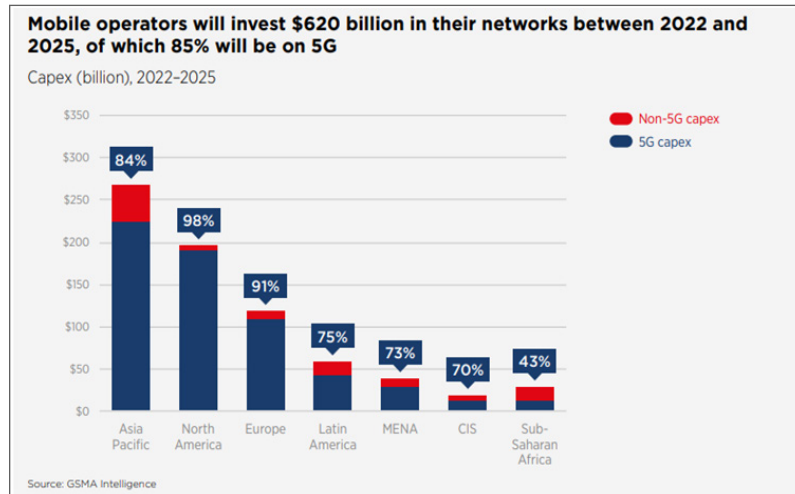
Mobile operators will invest $620 billion in their networks between 2022 and 2025, of which 85% will be on 5G

Capex (billion), 2022–2025

Non-5G capex
5G capex

$350
$300
$250
$200
$150
$100
$50
$0

84%
98%
91%
75%
73%
70%
43%

Asia Pacific
North America
Europe
Latin America
MENA
CIS
Sub-Saharan Africa

Source: GSMA Intelligence